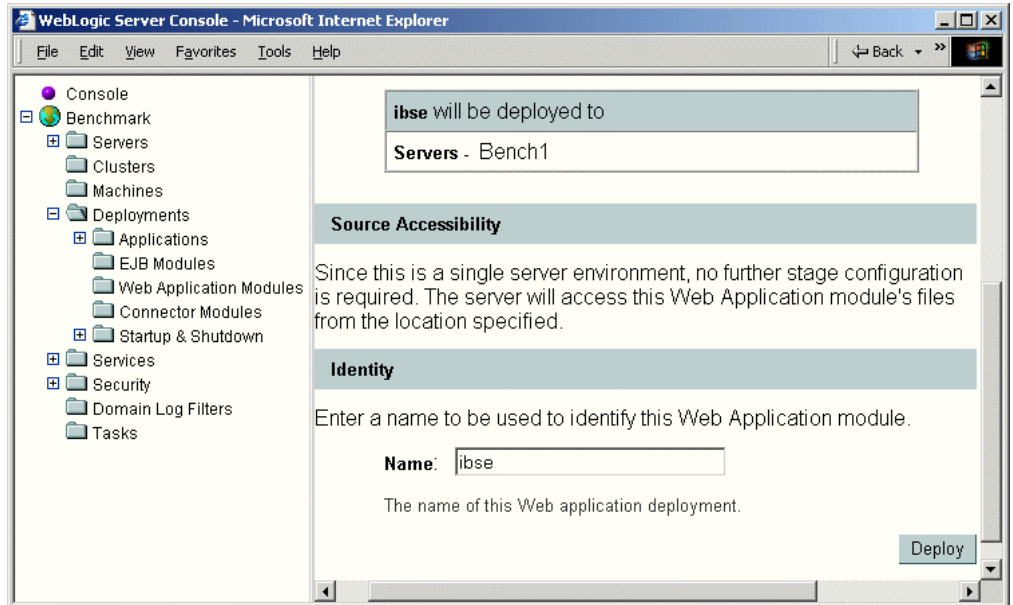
WebLogic Server Console - Microsoft Internet Explorer

File Edit View Favorites Tools Help

Back

Console
Benchmark
Servers
Clusters
Machines
Deployments
Applications
EJB Modules
Web Application Modules
Connector Modules
Startup & Shutdown
Services
Security
Domain Log Filters
Tasks

| **ibse** will be deployed to |
|---|
| **Servers** - Bench1 |

**Source Accessibility**

Since this is a single server environment, no further stage configuration is required. The server will access this Web Application module's files from the location specified.

**Identity**

Enter a name to be used to identify this Web Application module.

**Name**: ibse

The name of this Web application deployment.

Deploy